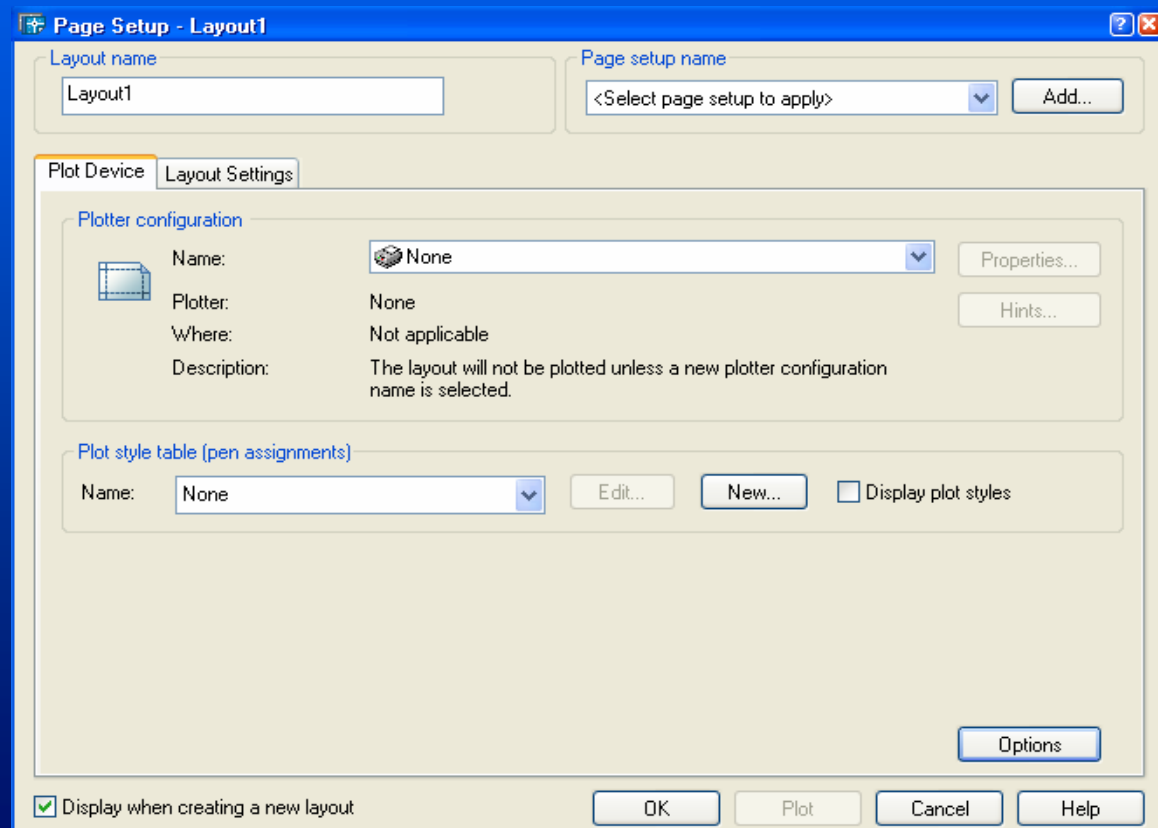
Page Setup - Layout1

Layout name
Layout1

Page setup name
<Select page setup to apply>
Add...

Plot Device
Layout Settings

Plotter configuration
Name: None
Properties...
Plotter: None
Hints...
Where: Not applicable
Description: The layout will not be plotted unless a new plotter configuration name is selected.

Plot style table (pen assignments)
Name: None
Edit...
New...
Display plot styles

Options

Display when creating a new layout
OK
Plot
Cancel
Help